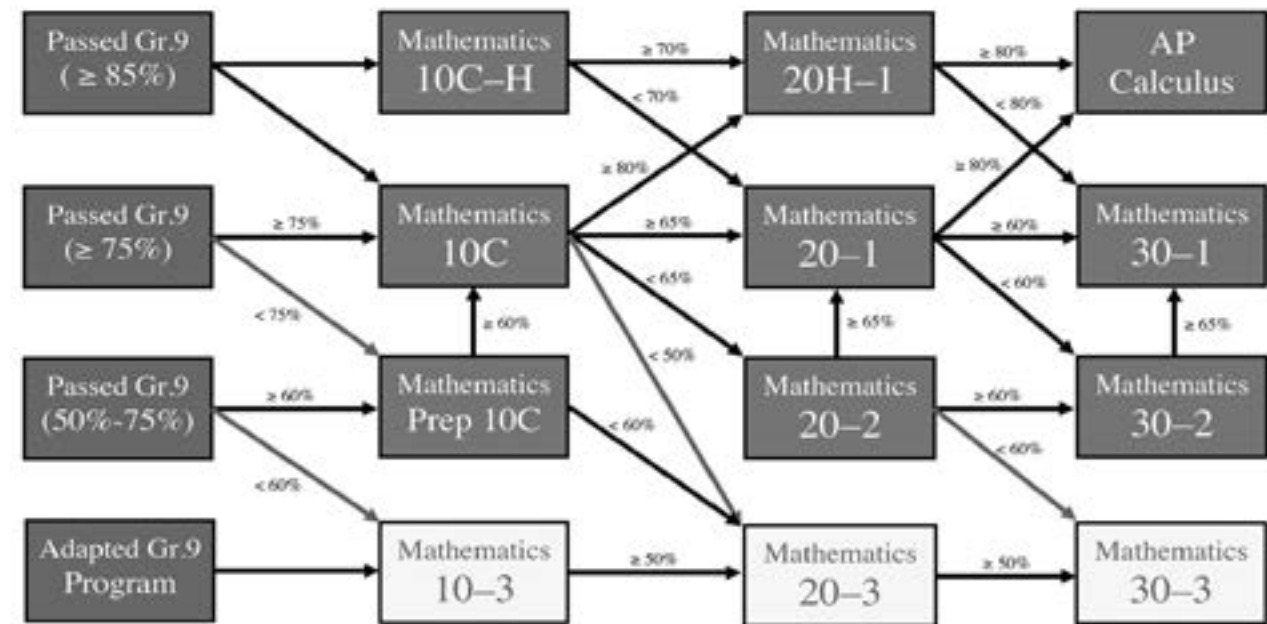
Passed Gr.9 ( ≥ 85%)

Mathematics 10C–H

≥ 70%

< 70%

Mathematics 20H–1

≥ 80%

< 80%

AP Calculus

Passed Gr.9 (≥ 75%)

≥ 75%

< 75%

Mathematics 10C

≥ 80%

≥ 65%

< 65%

< 50%

Mathematics 20–1

≥ 80%

≥ 60%

< 60%

Mathematics 30–1

≥ 60%

≥ 65%

≥ 65%

Passed Gr.9 (50%-75%)

≥ 60%

< 60%

Mathematics Prep 10C

< 60%

Mathematics 20–2

≥ 60%

< 60%

Mathematics 30–2

Adapted Gr.9 Program

Mathematics 10–3

≥ 50%

Mathematics 20–3

≥ 50%

Mathematics 30–3